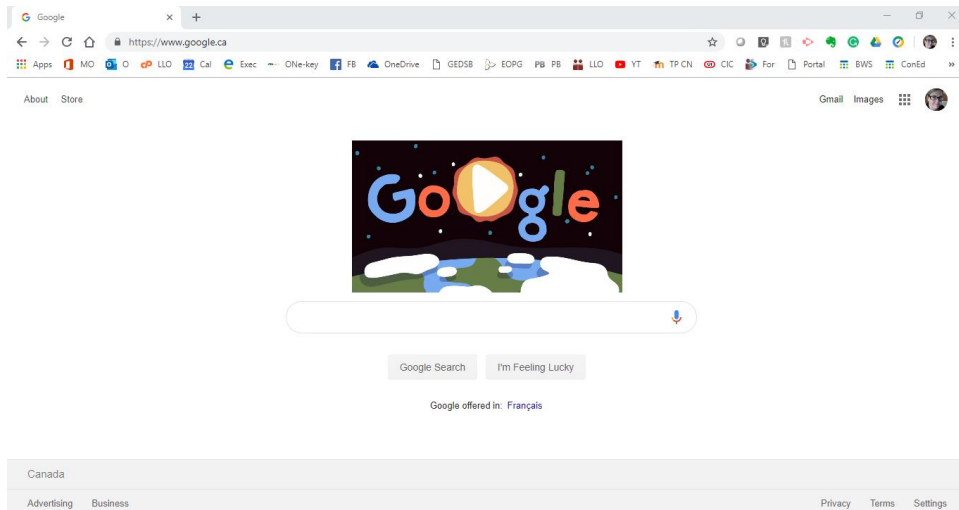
Google ×
https://www.google.ca
Apps MO O LLO 22 Cal Exec ONe-key FB OneDrive GEDSB EOPG PB PB LLO YT TP CN CIC For Portal BWS ConEd »

About Store
Gmail Images

Google

Google Search I'm Feeling Lucky

Google offered in: Français

Canada
Advertising Business Privacy Terms Settings